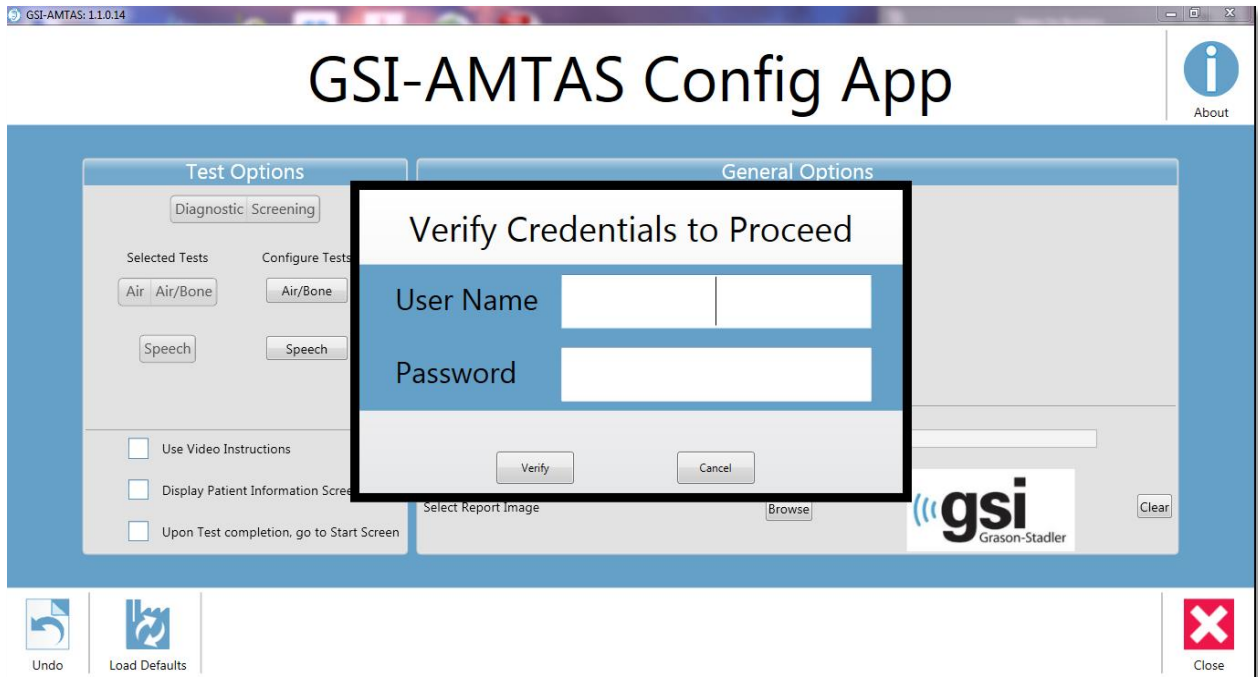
GSI-AMTAS: 1.1.0.14

GSI-AMTAS Config App

About

Test Options

Diagnostic Screening

Selected Tests

Configure Tests

Air Air/Bone

Air/Bone

Speech

Speech

Use Video Instructions

Display Patient Information Scree

Upon Test completion, go to Start Screen

General Options

Verify Credentials to Proceed

User Name

Password

Verify

Cancel

Select Report Image

Browse

gsi Grason-Stadler

Clear

Undo

Load Defaults

Close